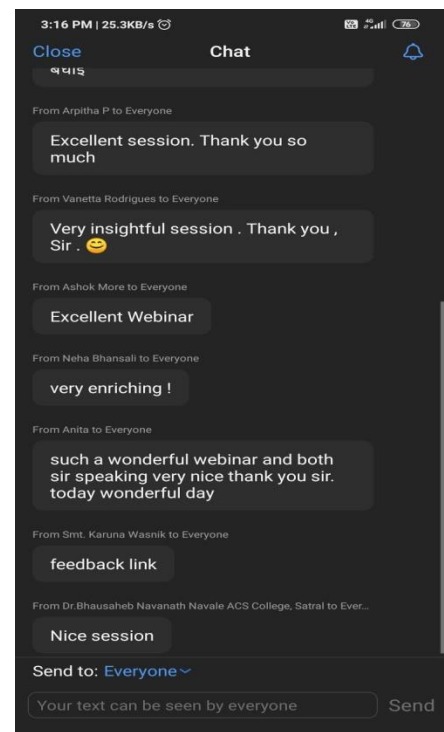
3:16 PM | 25.3KB/s

76

Close

Chat

बधाइ

From Arpitha P to Everyone

Excellent session. Thank you so much

From Vanetta Rodrigues to Everyone

Very insightful session . Thank you , Sir . 😊

From Ashok More to Everyone

Excellent Webinar

From Neha Bhansali to Everyone

very enriching !

From Anita to Everyone

such a wonderful webinar and both sir speaking very nice thank you sir. today wonderful day

From Smt. Karuna Wasnik to Everyone

feedback link

From Dr.Bhausaheb Navanath Navale ACS College, Satral to Ever...

Nice session

Send to: Everyone

Your text can be seen by everyone

Send